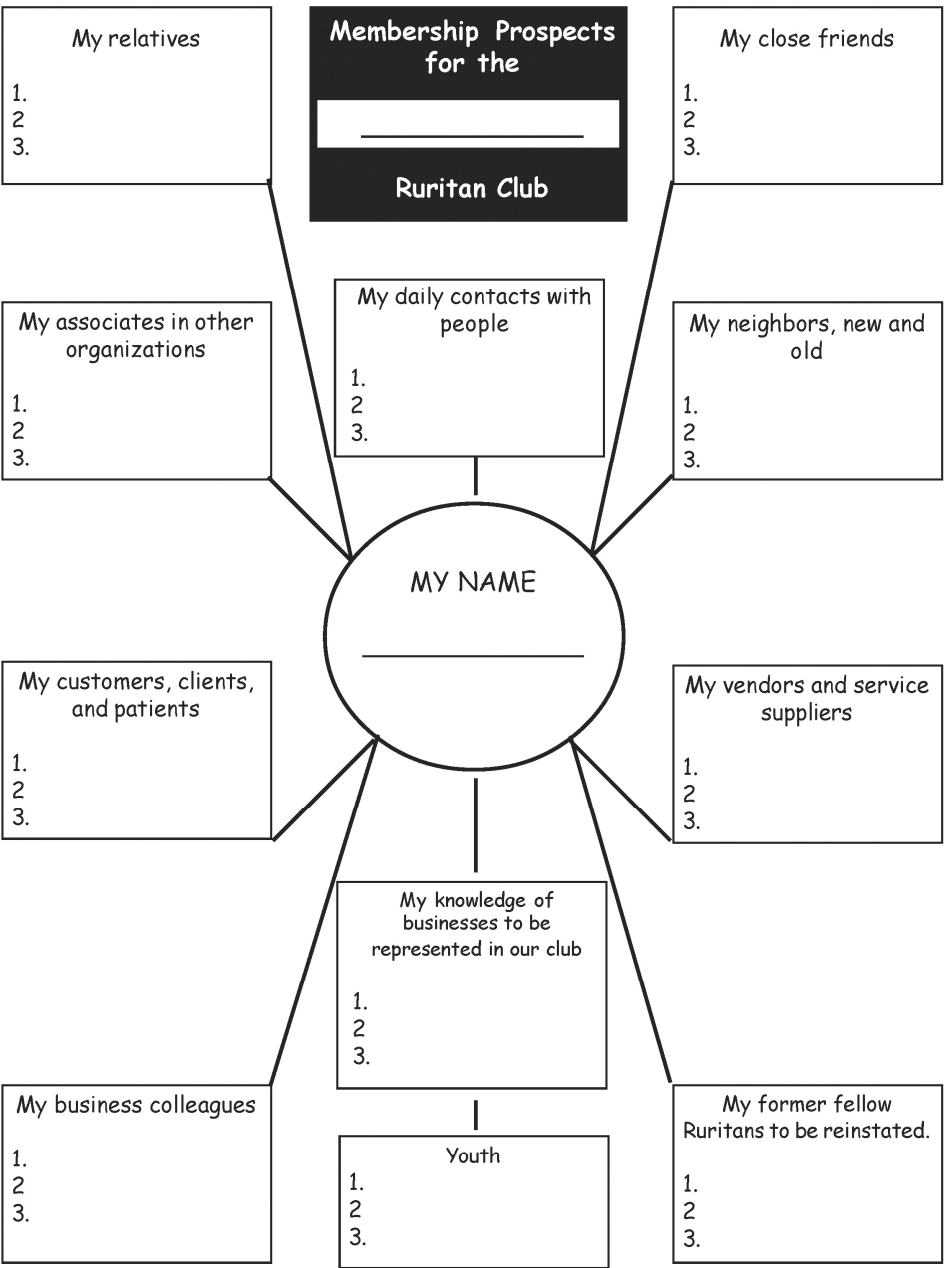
My relatives
1.
2
3.

Membership Prospects for the

______________

Ruritan Club

My close friends
1.
2
3.

My associates in other organizations
1.
2
3.

My daily contacts with people
1.
2
3.

My neighbors, new and old
1.
2
3.

MY NAME
______________

My customers, clients, and patients
1.
2
3.

My vendors and service suppliers
1.
2
3.

My knowledge of businesses to be represented in our club
1.
2
3.

My business colleagues
1.
2
3.

Youth
1.
2
3.

My former fellow Ruritans to be reinstated.
1.
2
3.